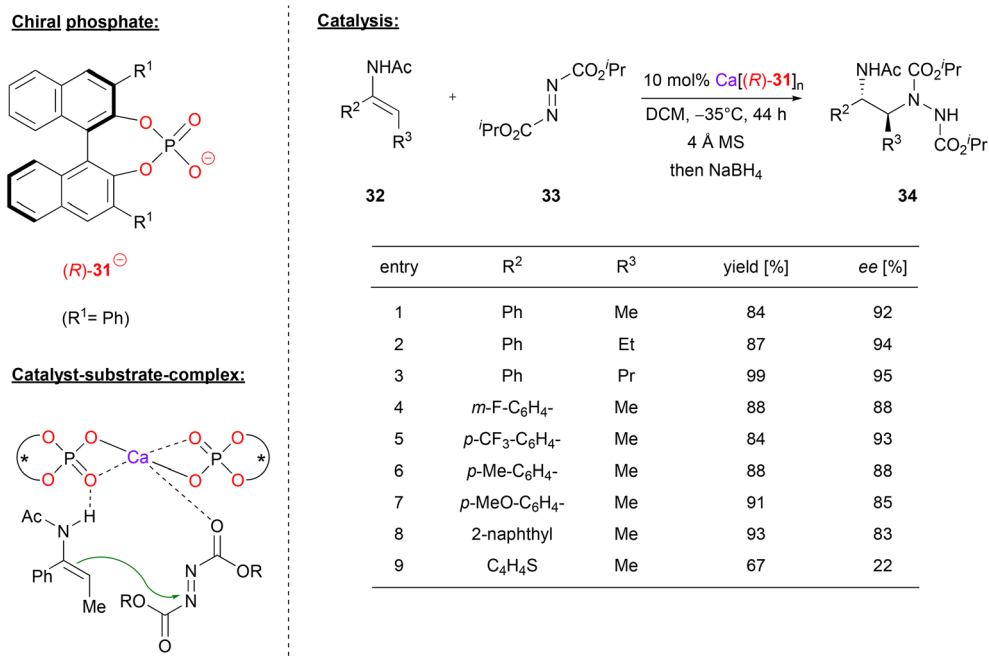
Chiral phosphate:

$R^1$

O

P

O

O

O

⊖

$R^1$

($R$)-**31**$^{⊖}$

($R^1$= Ph)

Catalyst-substrate-complex:

*

O

P

O

O

O

Ca

O

O

P

O

O

*

Ac

N

H

Ph

Me

N

N

O

OR

RO

O

Catalysis:

NHAc

$R^2$

$R^3$

**32**

+

$CO_2{}^iPr$

N

N

$^iPrO_2C$

**33**

10 mol% Ca[($R$)-**31**]$_n$

DCM, –35°C, 44 h

4 Å MS

then $NaBH_4$

NHAc $CO_2{}^iPr$

N

NH

$R^2$

$R^3$

$CO_2{}^iPr$

**34**

| entry | $R^2$ | $R^3$ | yield [%] | *ee* [%] |
|---|---|---|---|---|
| 1 | Ph | Me | 84 | 92 |
| 2 | Ph | Et | 87 | 94 |
| 3 | Ph | Pr | 99 | 95 |
| 4 | *m*-F-$C_6H_4$- | Me | 88 | 88 |
| 5 | *p*-$CF_3$-$C_6H_4$- | Me | 84 | 93 |
| 6 | *p*-Me-$C_6H_4$- | Me | 88 | 88 |
| 7 | *p*-MeO-$C_6H_4$- | Me | 91 | 85 |
| 8 | 2-naphthyl | Me | 93 | 83 |
| 9 | $C_4H_4S$ | Me | 67 | 22 |